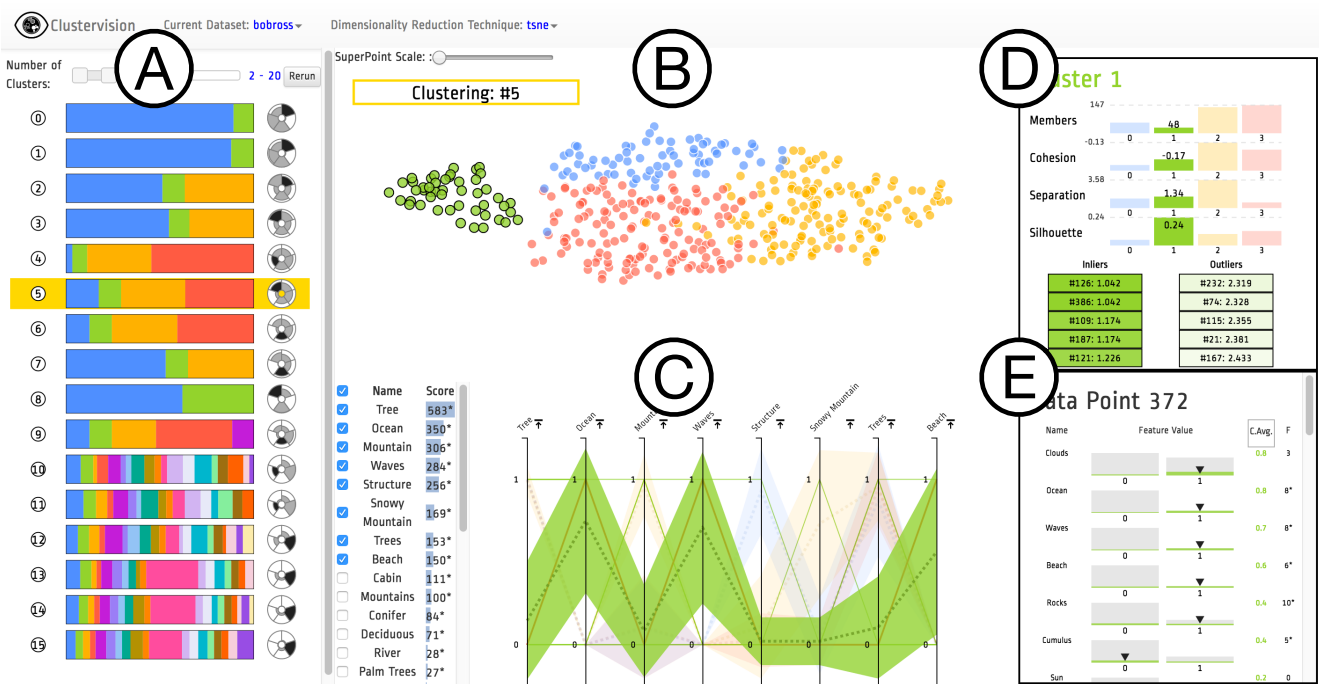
Clustervision Current Dataset: bobross Dimensionality Reduction Technique: tsne

A

Number of Clusters: 2 - 20 Rerun

0
1
2
3
4
5
6
7
8
9
10
11
12
13
14
15

B

SuperPoint Scale:

Clustering: #5

C

| | Name | Score |
|---|---|---|
| ☑ | Tree | 583* |
| ☑ | Ocean | 350* |
| ☑ | Mountain | 306* |
| ☑ | Waves | 284* |
| ☑ | Structure | 256* |
| ☑ | Snowy Mountain | 169* |
| ☑ | Trees | 153* |
| ☑ | Beach | 150* |
| ☐ | Cabin | 111* |
| ☐ | Mountains | 100* |
| ☐ | Conifer | 84* |
| ☐ | Deciduous | 71* |
| ☐ | River | 28* |
| ☐ | Palm Trees | 27* |

Tree Ocean Mount Waves Structure Snowy Mountain Trees Beach

1 1 1 1 1 1

0 0 0 0 0 0

D

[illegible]ster 1

147
Members 48
-0.13
0 1 2 3
Cohesion -0.17
3.58
0 1 2 3
Separation 1.34
0.24
0 1 2 3
Silhouette 0.24
0 1 2 3

| Inliers | Outliers |
|---|---|
| #126: 1.042 | #232: 2.319 |
| #386: 1.042 | #74: 2.328 |
| #109: 1.174 | #115: 2.355 |
| #187: 1.174 | #21: 2.381 |
| #121: 1.226 | #167: 2.433 |

E

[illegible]ata Point 372

| Name | Feature Value | | C.Avg. | F |
|---|---|---|---|---|
| Clouds | 0 | 1 | 0.8 | 3 |
| Ocean | 0 | 1 | 0.8 | 8* |
| Waves | 0 | 1 | 0.7 | 8* |
| Beach | 0 | 1 | 0.6 | 6* |
| Rocks | 0 | 1 | 0.4 | 10* |
| Cumulus | 0 | 1 | 0.4 | 5* |
| Sun | | | 0.2 | 0 |